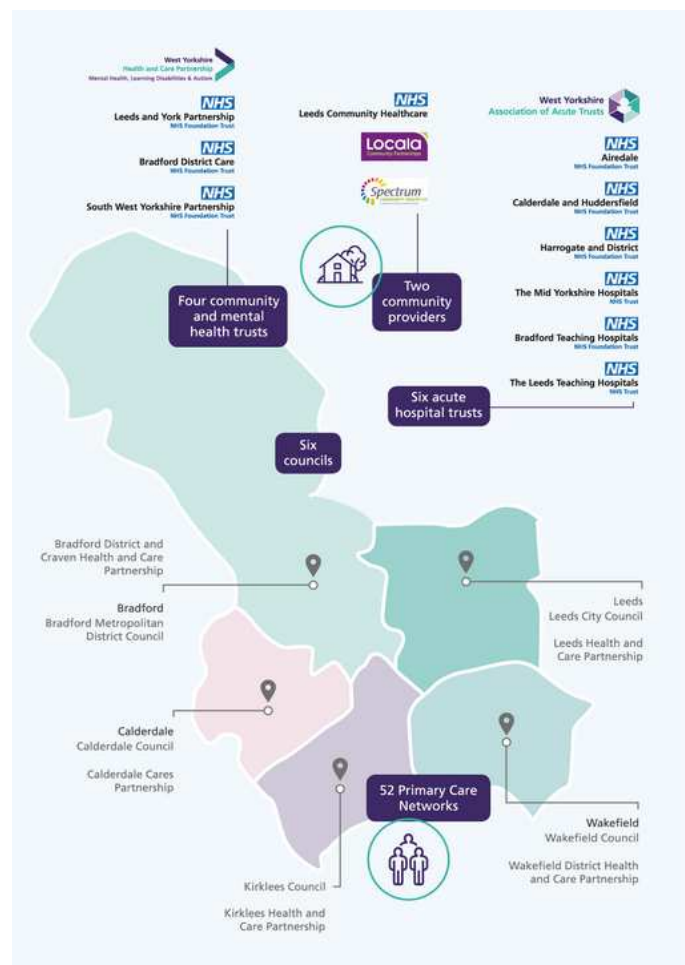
West Yorkshire
Health and Care Partnership
Mental Health, Learning Disabilities & Autism

NHS
Leeds and York Partnership
NHS Foundation Trust

NHS
Bradford District Care
NHS Foundation Trust

NHS
South West Yorkshire Partnership
NHS Foundation Trust

Four community and mental health trusts

NHS
Leeds Community Healthcare

Locala
Community Partnerships

Spectrum
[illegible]

Two community providers

West Yorkshire
Association of Acute Trusts

NHS
Airedale
NHS Foundation Trust

NHS
Calderdale and Huddersfield
NHS Foundation Trust

NHS
Harrogate and District
NHS Foundation Trust

NHS
The Mid Yorkshire Hospitals
NHS Trust

NHS
Bradford Teaching Hospitals
NHS Foundation Trust

NHS
The Leeds Teaching Hospitals
NHS Trust

Six acute hospital trusts

Six councils

Bradford District and Craven Health and Care Partnership

Bradford
Bradford Metropolitan District Council

Leeds
Leeds City Council

Leeds Health and Care Partnership

Calderdale
Calderdale Council

Calderdale Cares Partnership

52 Primary Care Networks

Wakefield
Wakefield Council

Wakefield District Health and Care Partnership

Kirklees Council

Kirklees Health and Care Partnership